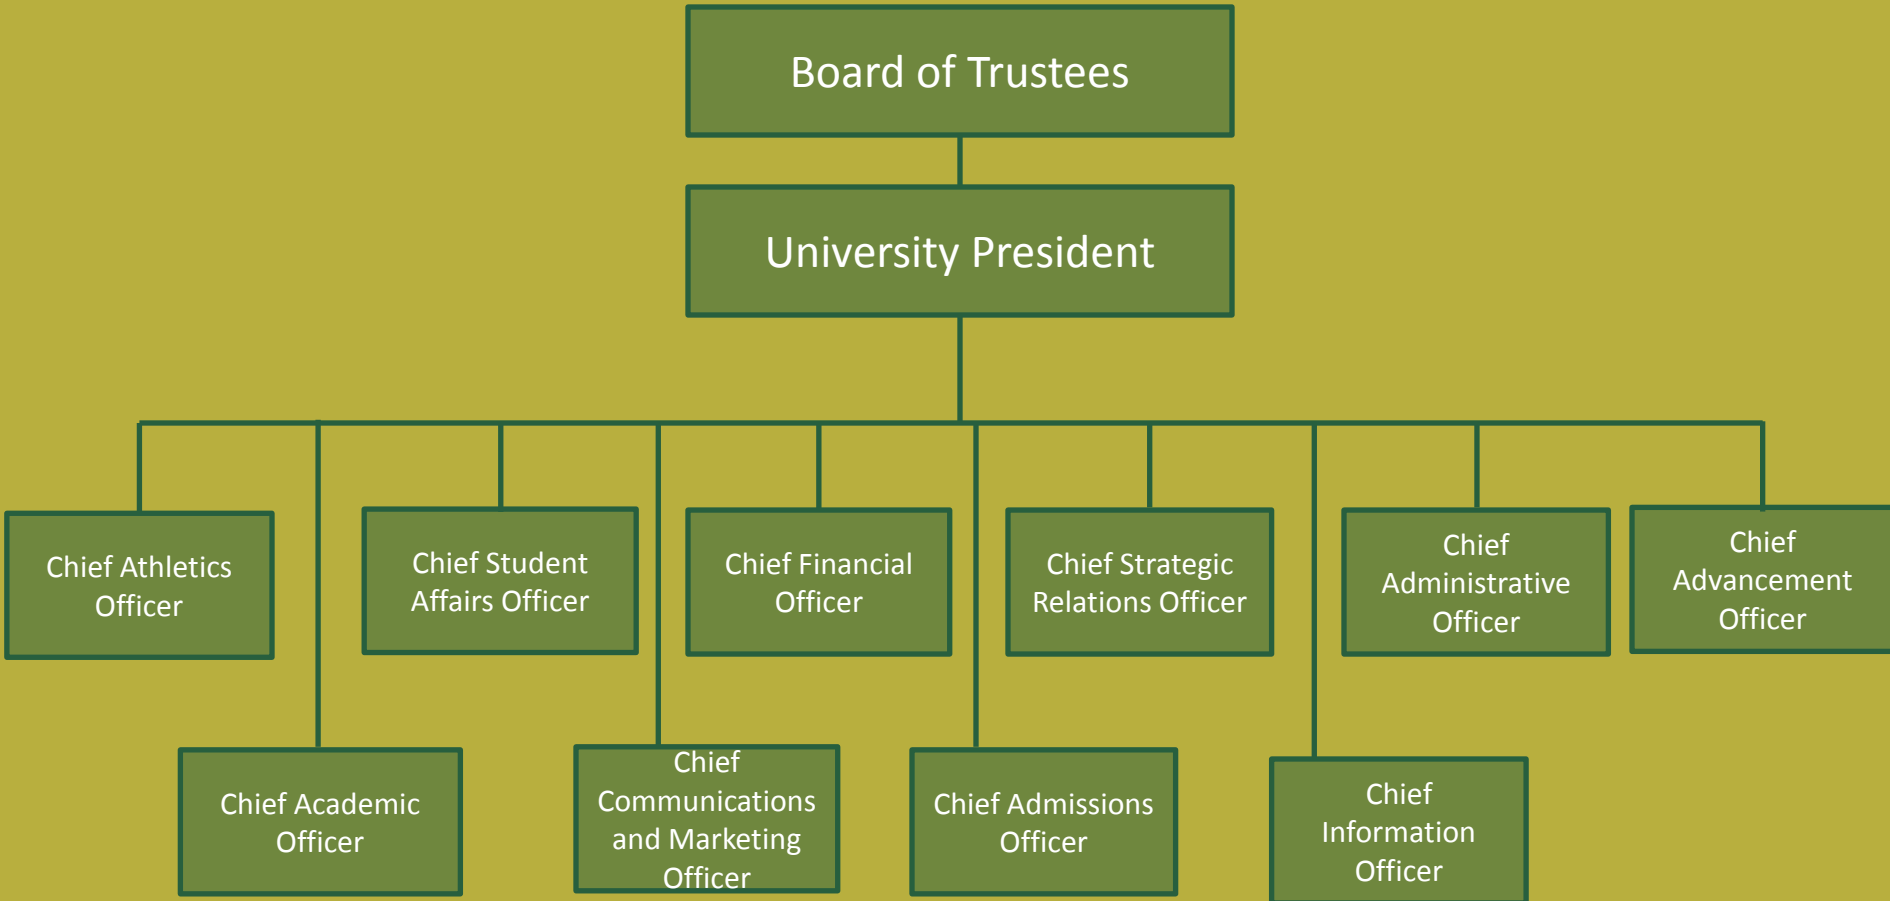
Board of Trustees

University President

Chief Athletics Officer

Chief Student Affairs Officer

Chief Financial Officer

Chief Strategic Relations Officer

Chief Administrative Officer

Chief Advancement Officer

Chief Academic Officer

Chief Communications and Marketing Officer

Chief Admissions Officer

Chief Information Officer